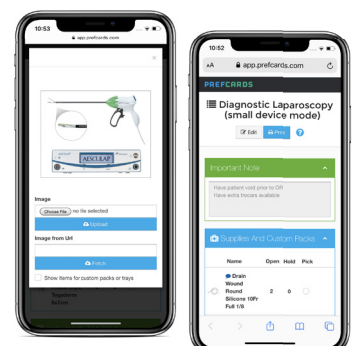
10:53

app.prefcards.com

AESCULAP

Image

Choose File no file selected

Upload

Image from Url

Fetch

Show items for custom packs or trays

10:52

AA app.prefcards.com

PREFCARDS

Diagnostic Laparoscopy (small device mode)

Edit Print

Important Note

Have patient void prior to OR
Have extra trocars available

Supplies And Custom Packs

| Name | Open | Hold | Pick |
|---|---|---|---|
| Drain Wound Round Silicone 10Fr Full 1/8 | 2 | 0 | |